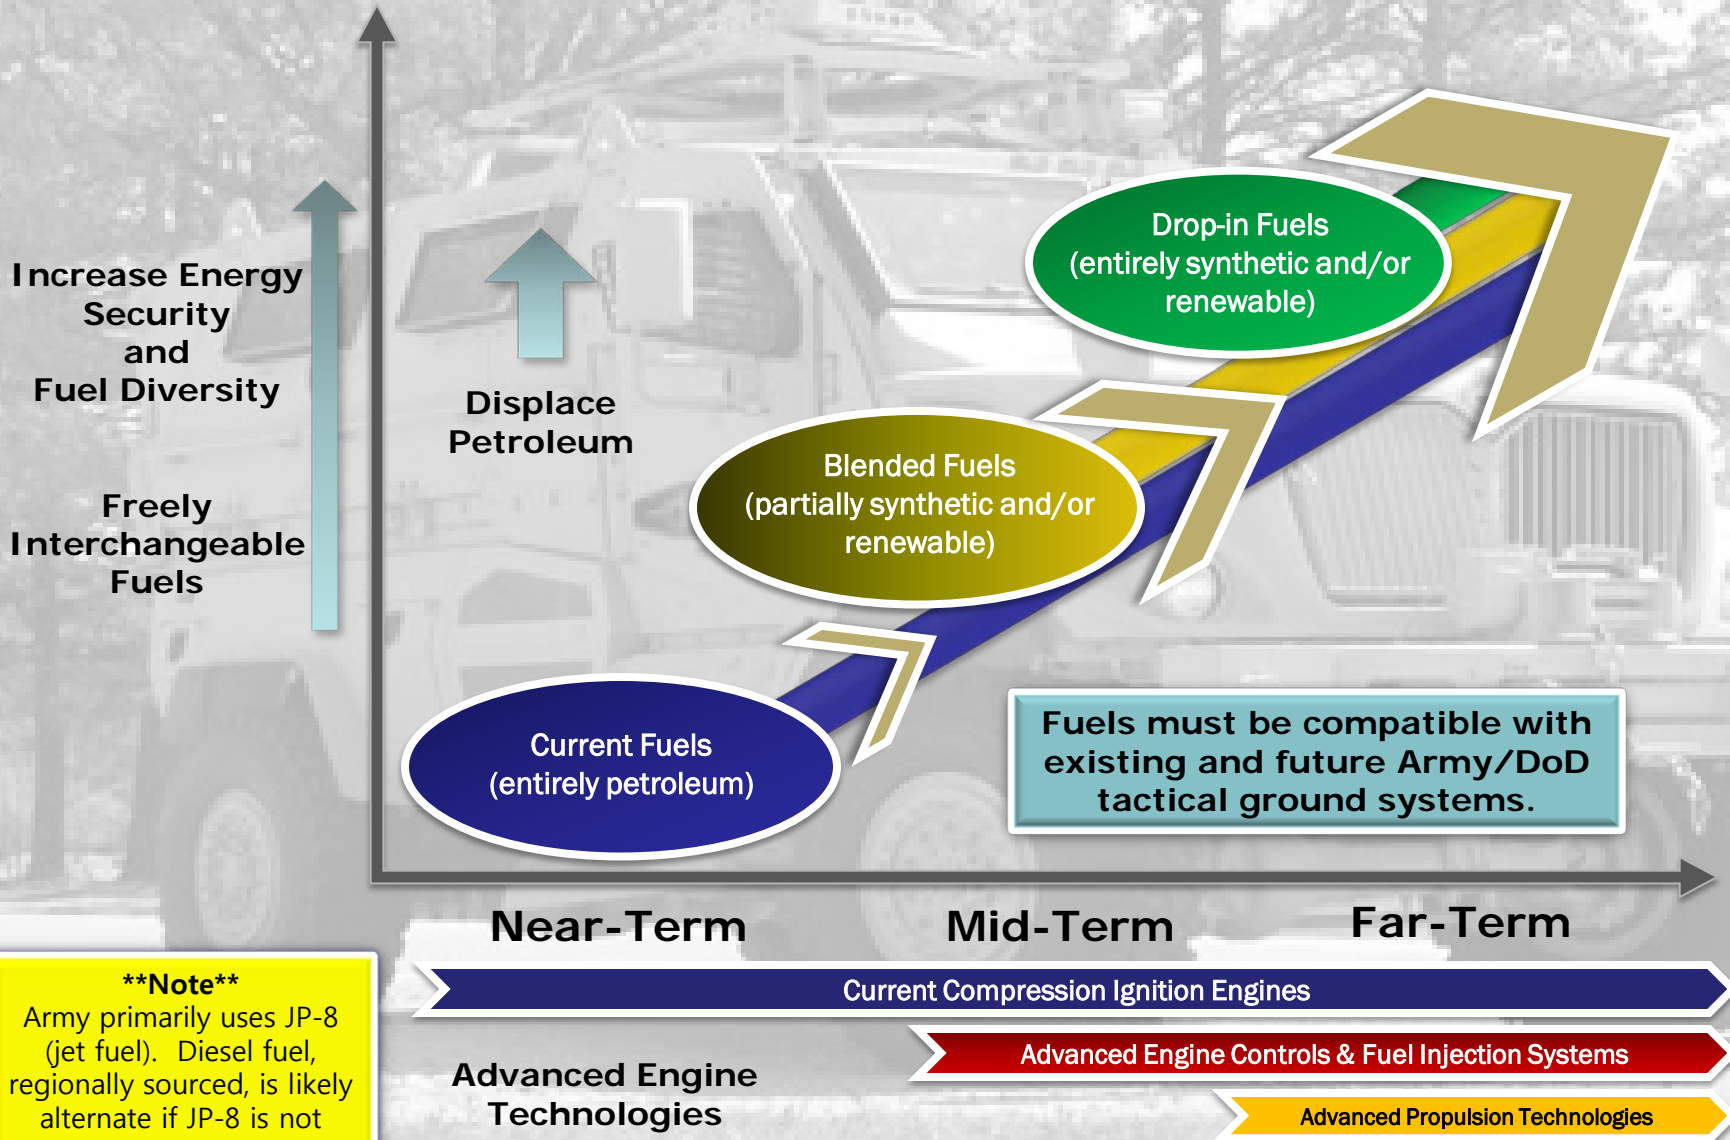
Increase Energy Security and Fuel Diversity

Freely Interchangeable Fuels

Displace Petroleum

Drop-in Fuels (entirely synthetic and/or renewable)

Blended Fuels (partially synthetic and/or renewable)

Current Fuels (entirely petroleum)

Fuels must be compatible with existing and future Army/DoD tactical ground systems.

Near-Term

Mid-Term

Far-Term

**Note**
Army primarily uses JP-8 (jet fuel). Diesel fuel, regionally sourced, is likely alternate if JP-8 is not

Current Compression Ignition Engines

Advanced Engine Controls & Fuel Injection Systems

Advanced Engine Technologies

Advanced Propulsion Technologies